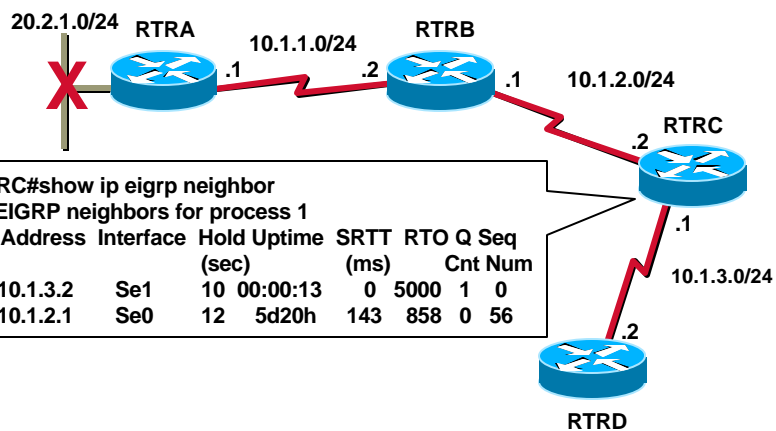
20.2.1.0/24

RTRA

10.1.1.0/24

RTRB

.1

.2

.1

10.1.2.0/24

RTRC

.2

RC#show ip eigrp neighbor
EIGRP neighbors for process 1

| Address | Interface | Hold (sec) | Uptime | SRTT (ms) | RTO | Q Cnt | Seq Num |
|---|---|---|---|---|---|---|---|
| 10.1.3.2 | Se1 | 10 | 00:00:13 | 0 | 5000 | 1 | 0 |
| 10.1.2.1 | Se0 | 12 | 5d20h | 143 | 858 | 0 | 56 |

.1

10.1.3.0/24

.2

RTRD